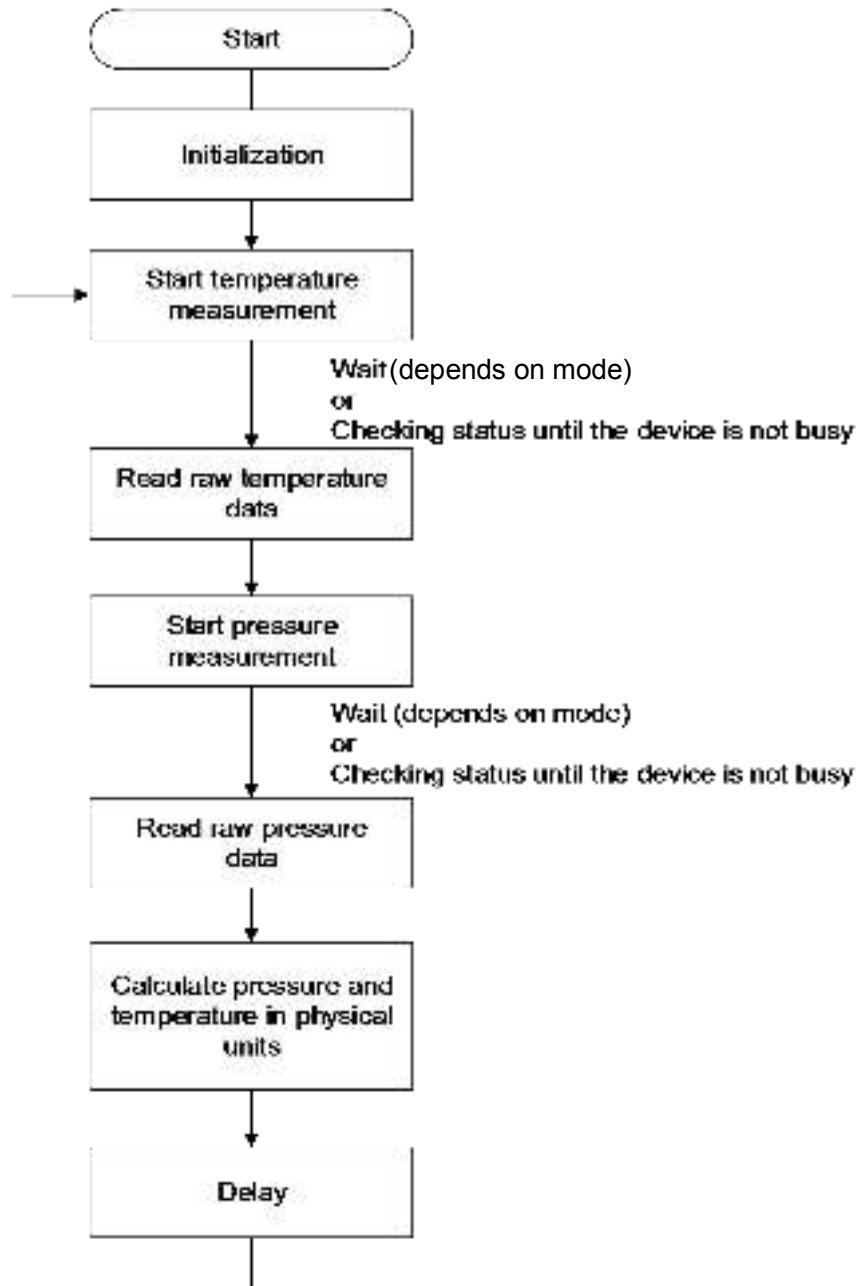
Start

Initialization

Start temperature measurement

Wait (depends on mode)
or
Checking status until the device is not busy

Read raw temperature data

Start pressure measurement

Wait (depends on mode)
or
Checking status until the device is not busy

Read raw pressure data

Calculate pressure and temperature in physical units

Delay